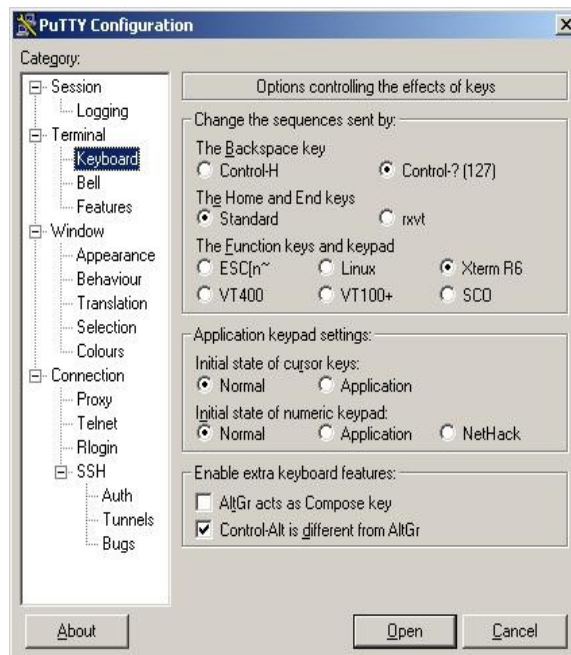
PuTTY Configuration

Category:

Session
Logging
Terminal
Keyboard
Bell
Features
Window
Appearance
Behaviour
Translation
Selection
Colours
Connection
Proxy
Telnet
Rlogin
SSH
Auth
Tunnels
Bugs

Options controlling the effects of keys

Change the sequences sent by:

The Backspace key
Control-H
Control-? (127)

The Home and End keys
Standard
rxvt

The Function keys and keypad
ESC[n~
Linux
Xterm R6
VT400
VT100+
SCO

Application keypad settings:

Initial state of cursor keys:
Normal
Application

Initial state of numeric keypad:
Normal
Application
NetHack

Enable extra keyboard features:
AltGr acts as Compose key
Control-Alt is different from AltGr

About
Open
Cancel